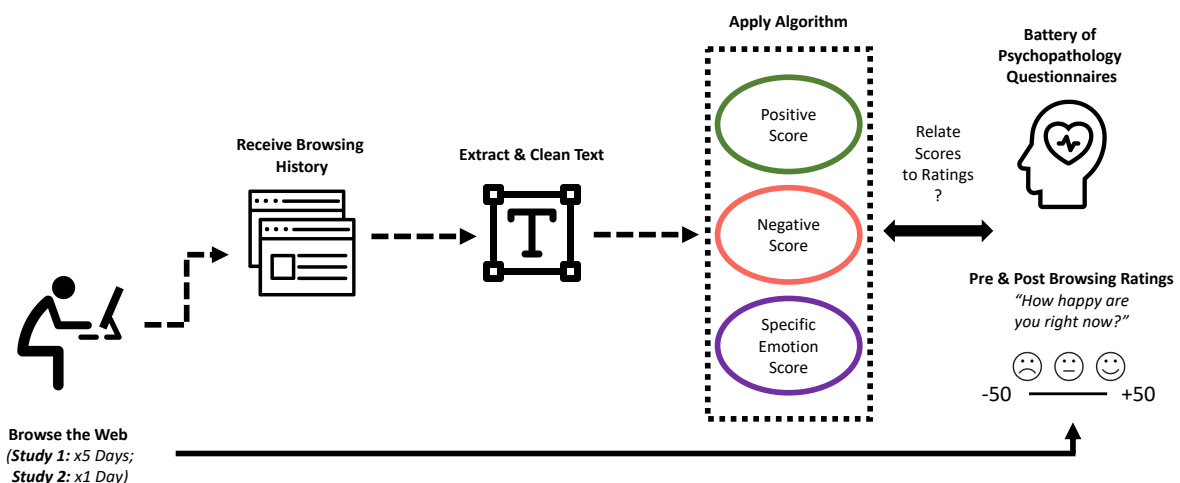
Apply Algorithm

Battery of Psychopathology Questionnaires

Receive Browsing History

Extract & Clean Text

Positive Score

Negative Score

Specific Emotion Score

Relate Scores to Ratings ?

Pre & Post Browsing Ratings
"How happy are you right now?"

-50 +50

Browse the Web
(Study 1: x5 Days;
Study 2: x1 Day)